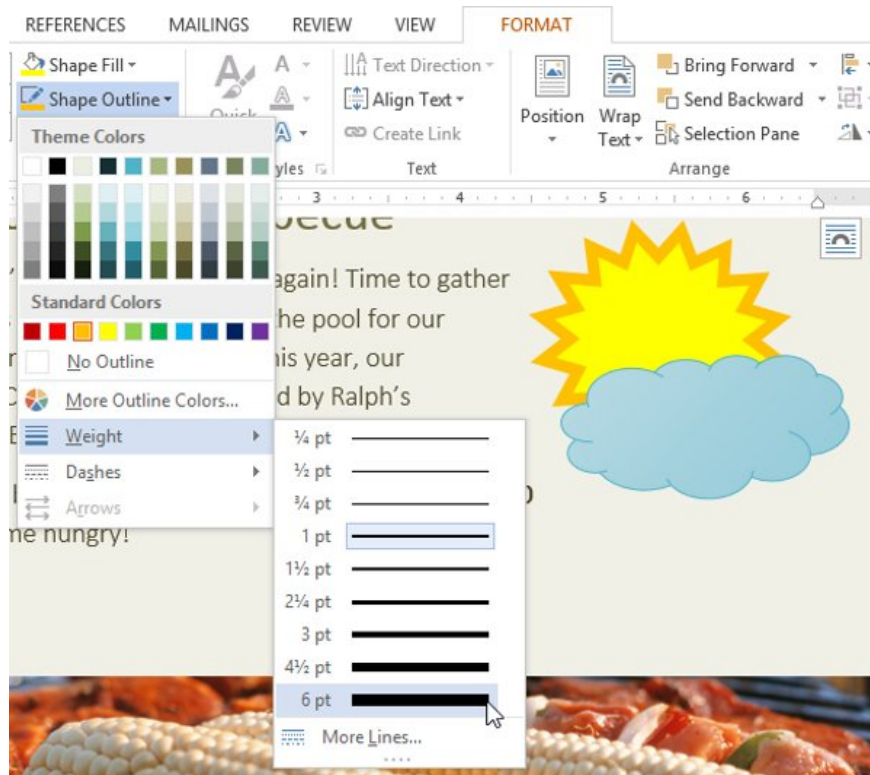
REFERENCES MAILINGS REVIEW VIEW FORMAT

Shape Fill
Shape Outline
Quick
yles
Text Direction
Align Text
Create Link
Text
Position
Wrap Text
Bring Forward
Send Backward
Selection Pane
Arrange

Theme Colors
Standard Colors
No Outline
More Outline Colors...
Weight
Dashes
Arrows

¼ pt
½ pt
¾ pt
1 pt
1½ pt
2¼ pt
3 pt
4½ pt
6 pt
More Lines...

becue
again! Time to gather
he pool for our
his year, our
d by Ralph's
o
ne hungry!